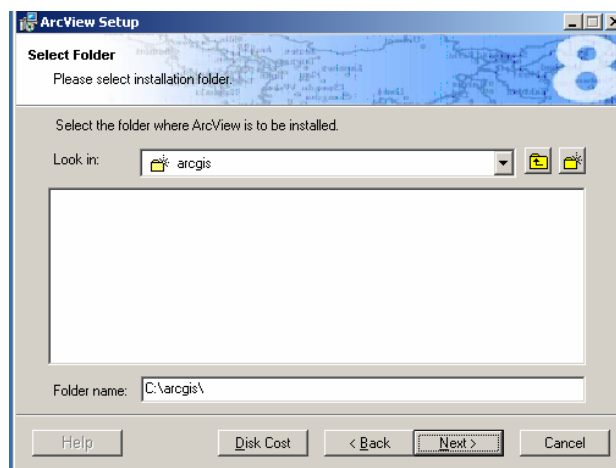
ArcView Setup

Select Folder

Please select installation folder.

8

Select the folder where ArcView is to be installed.

Look in: arcgis

Folder name: C:\arcgis\

Help

Disk Cost

< Back

Next >

Cancel